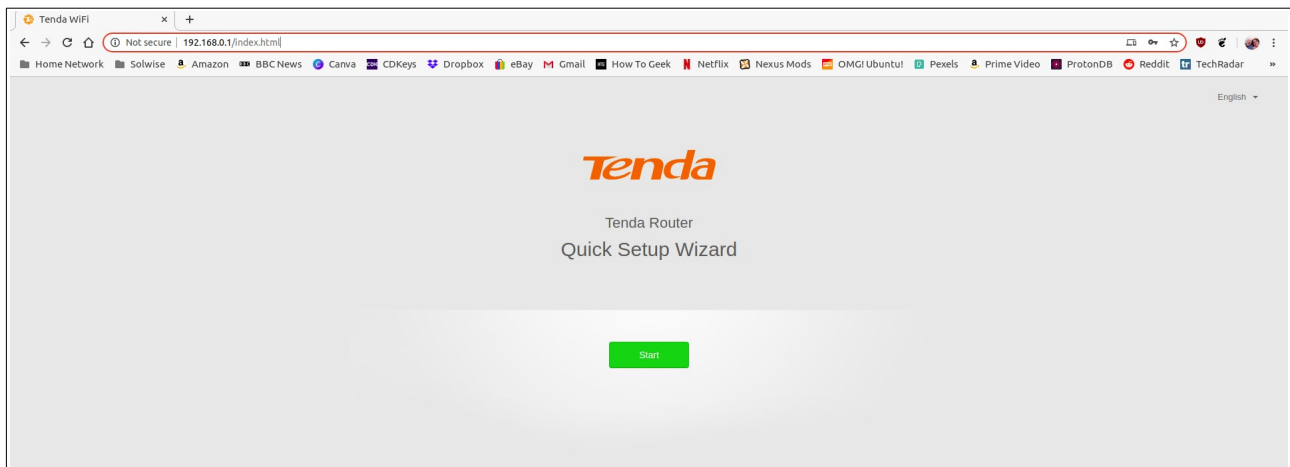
Tenda WiFi
×
+
Not secure | 192.168.0.1/index.html
Home Network Solwise Amazon BBC News Canva CDKeys Dropbox eBay Gmail How To Geek Netflix Nexus Mods OMG! Ubuntu! Pexels Prime Video ProtonDB Reddit TechRadar »

English

Tenda

Tenda Router
Quick Setup Wizard

Start